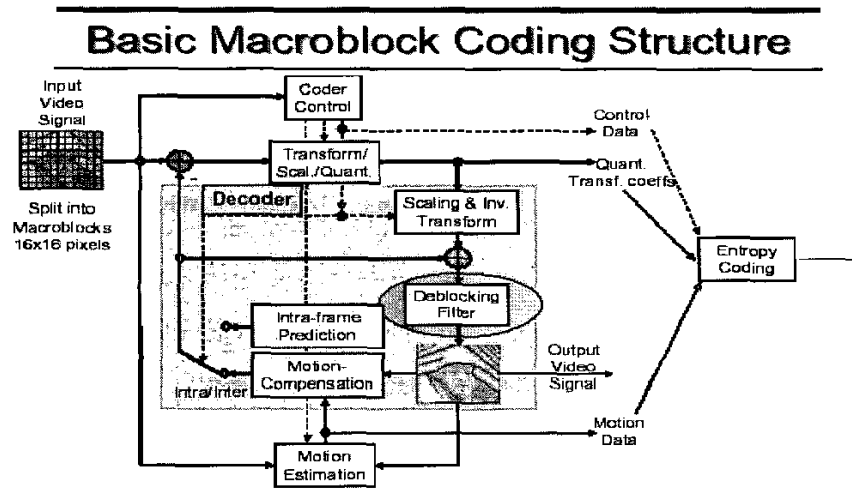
Basic Macroblock Coding Structure

Input Video Signal

Split into Macroblocks 16x16 pixels

Coder Control

Control Data

Transform/ Scal./Quant.

Quant. Transf. coeffs

Decoder

Scaling & Inv. Transform

Entropy Coding

Deblocking Filter

Intra-frame Prediction

Motion-Compensation

Intra/Inter

Output Video Signal

Motion Data

Motion Estimation